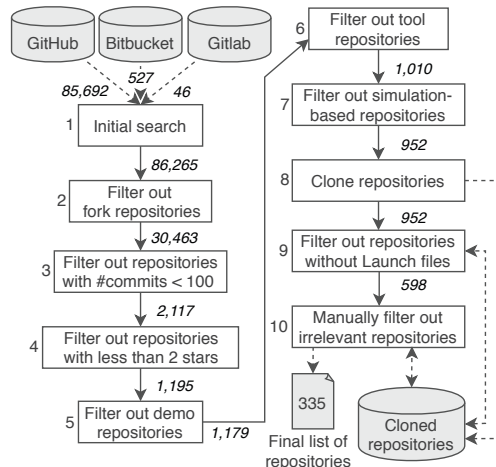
GitHub
Bitbucket
Gitlab

85,692
527
46

1 Initial search

86,265

2 Filter out fork repositories

30,463

3 Filter out repositories with #commits < 100

2,117

4 Filter out repositories with less than 2 stars

1,195

5 Filter out demo repositories

1,179

6 Filter out tool repositories

1,010

7 Filter out simulation-based repositories

952

8 Clone repositories

952

9 Filter out repositories without Launch files

598

10 Manually filter out irrelevant repositories

335

Final list of repositories

Cloned repositories